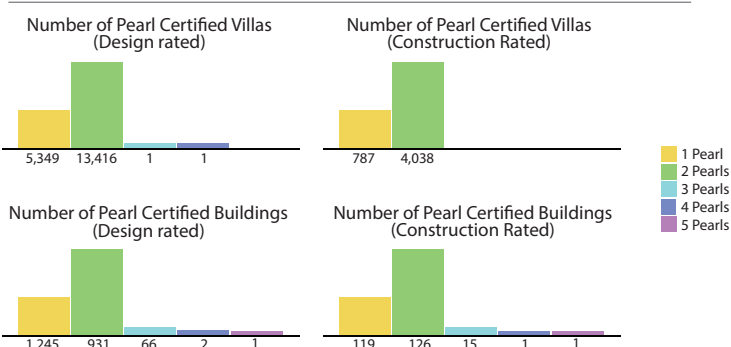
Number of Pearl Certified Villas
(Design rated)

5,349 13,416 1 1

Number of Pearl Certified Villas
(Construction Rated)

787 4,038

1 Pearl
2 Pearls
3 Pearls
4 Pearls
5 Pearls

Number of Pearl Certified Buildings
(Design rated)

1,245 931 66 2 1

Number of Pearl Certified Buildings
(Construction Rated)

119 126 15 1 1